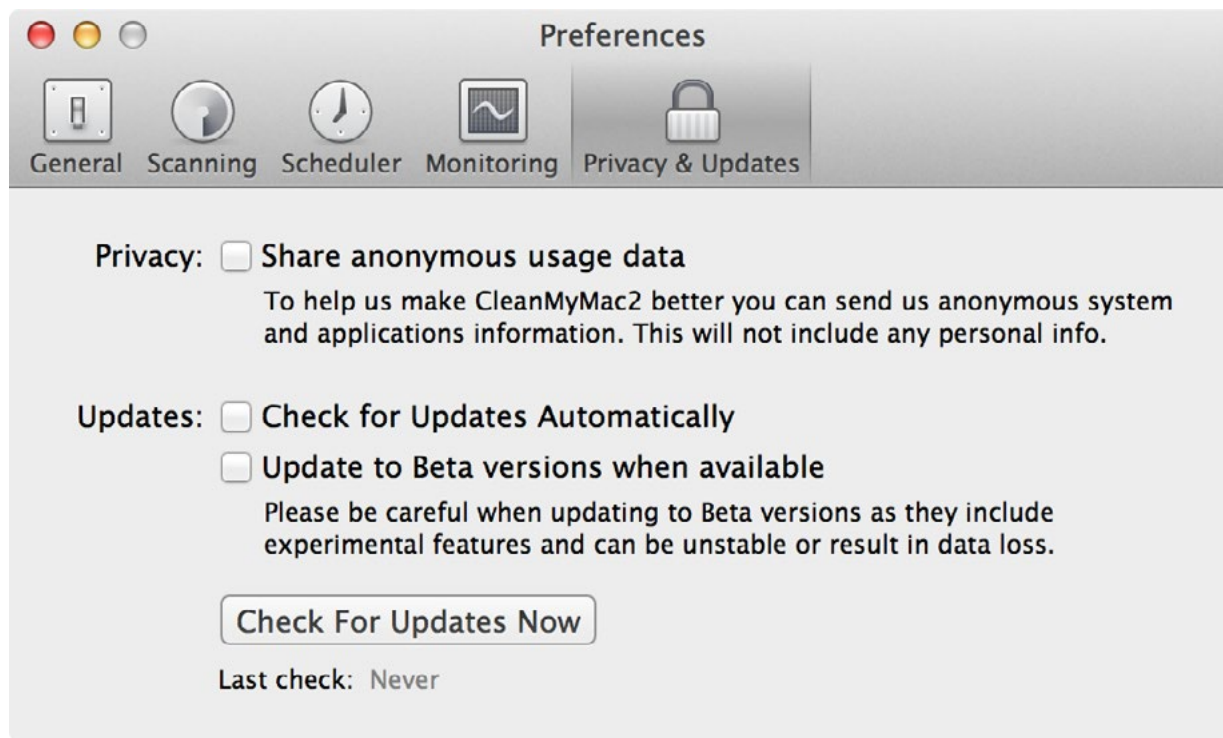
Preferences

General Scanning Scheduler Monitoring Privacy & Updates

Privacy: Share anonymous usage data

To help us make CleanMyMac2 better you can send us anonymous system and applications information. This will not include any personal info.

Updates: Check for Updates Automatically

Update to Beta versions when available

Please be careful when updating to Beta versions as they include experimental features and can be unstable or result in data loss.

Check For Updates Now

Last check: Never